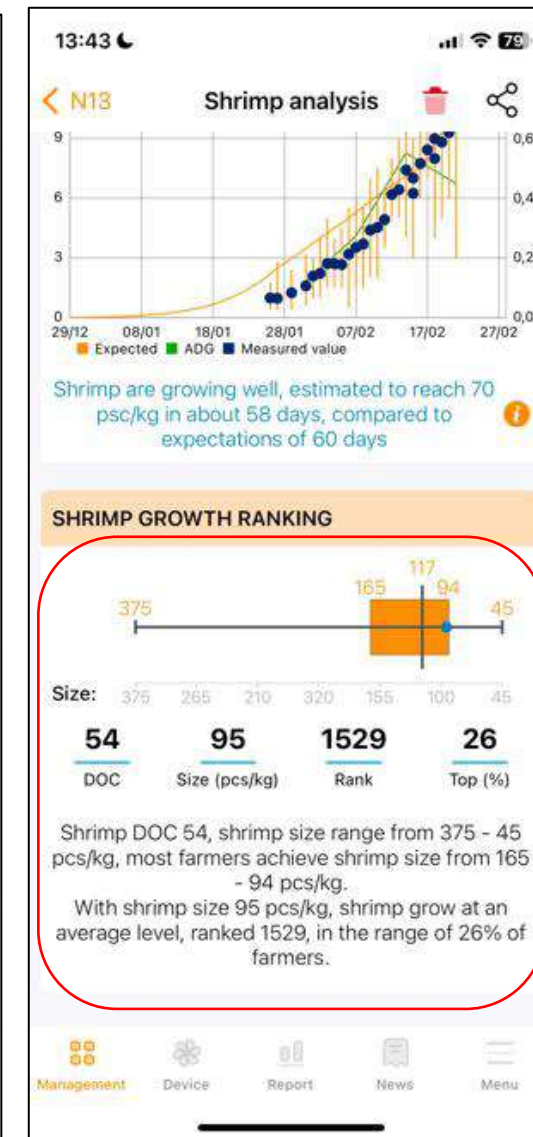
13:43

79

< N13

Shrimp analysis

9
6
3
0

0,6
0,4
0,2
0,0

29/12 08/01 18/01 28/01 07/02 17/02 27/02

Expected ADG Measured value

Shrimp are growing well, estimated to reach 70 psc/kg in about 58 days, compared to expectations of 60 days

SHRIMP GROWTH RANKING

117
165 94
375 45

Size: 375 265 210 320 155 100 45

54
DOC

95
Size (pcs/kg)

1529
Rank

26
Top (%)

Shrimp DOC 54, shrimp size range from 375 - 45 pcs/kg, most farmers achieve shrimp size from 165 - 94 pcs/kg.
With shrimp size 95 pcs/kg, shrimp grow at an average level, ranked 1529, in the range of 26% of farmers.

Management Device Report News Menu